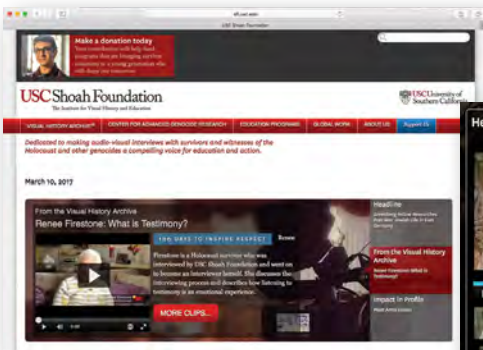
sfi.usc.edu
USC Shoah Foundation

Make a donation today
Your contribution will help fund programs that are bringing survivor testimony to a young generation who will shape our tomorrow.

USC Shoah Foundation
The Institute for Visual History and Education

USC University of Southern California

VISUAL HISTORY ARCHIVE | CENTER FOR ADVANCED GENOCIDE RESEARCH | EDUCATION PROGRAMS | GLOBAL WORK | ABOUT US | Support Us

Dedicated to making audio-visual interviews with survivors and witnesses of the Holocaust and other genocides a compelling voice for education and action.

March 10, 2017

From the Visual History Archive
Renee Firestone: What is Testimony?

100 DAYS TO INSPIRE RESPECT

Firestone is a Holocaust survivor who was interviewed by USC Shoah Foundation and went on to become an interviewer herself. She discusses the interviewing process and describes how listening to testimony is an emotional experience.

MORE CLIPS...

Headline
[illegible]

From the Visual History Archive
Renee Firestone: What is Testimony?

Impact in Profile
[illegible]

He